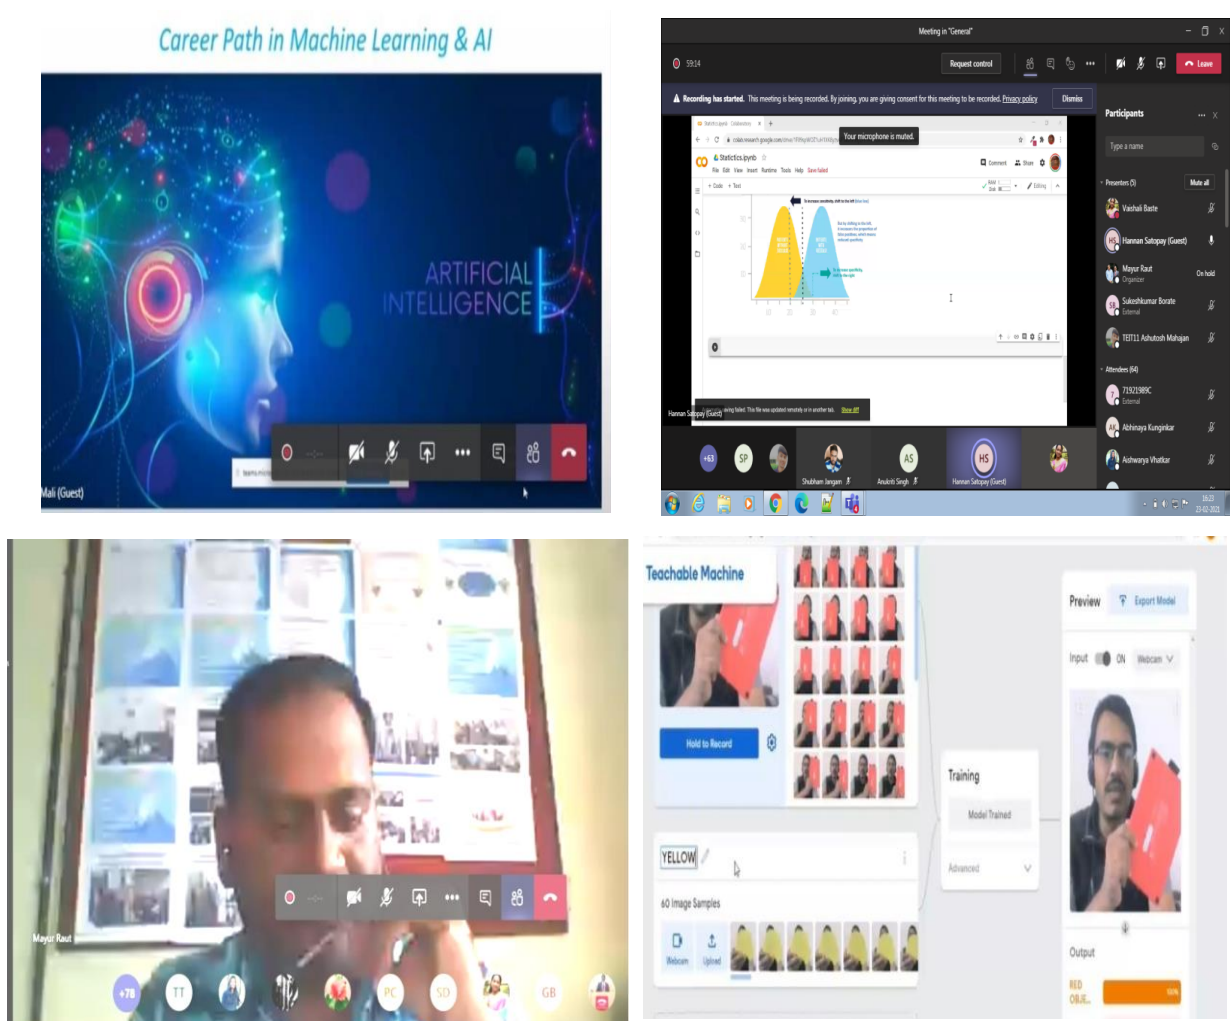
Career Path in Machine Learning & AI

ARTIFICIAL INTELLIGENCE

Mali (Guest)

Meeting in "General"

59:14

Request control

Leave

Recording has started. This meeting is being recorded. By joining, you are giving consent for this meeting to be recorded. Privacy policy

Dismiss

Your microphone is muted.

Statistics.ipynb

File Edit View Insert Runtime Tools Help Save failed

Comment Share

+ Code + Text

Editing

Hannan Satopay (Guest)

Show diff

Participants

Type a name

Presenters (5)

Mute all

Vaishali Baste

Hannan Satopay (Guest)

Mayur Raut
Organizer

On hold

Sukeshkumar Borate
External

TEIT11 Ashutosh Mahajan

Attendees (64)

71921989C
External

Abhinaya Kunginkar

Aishwarya Vhatkar

+63

SP

Shubham Jangam

AS

Anukriti Singh

HS

Hannan Satopay (Guest)

16:23
23-02-2021

Mayur Raut

+78

TT

PC

SD

GB

Teachable Machine

Hold to Record

YELLOW

60 Image Samples

Webcam

Upload

Training

Model Trained

Advanced

Preview

Export Model

Input

ON

Webcam

Output

RED OBJE...

100%